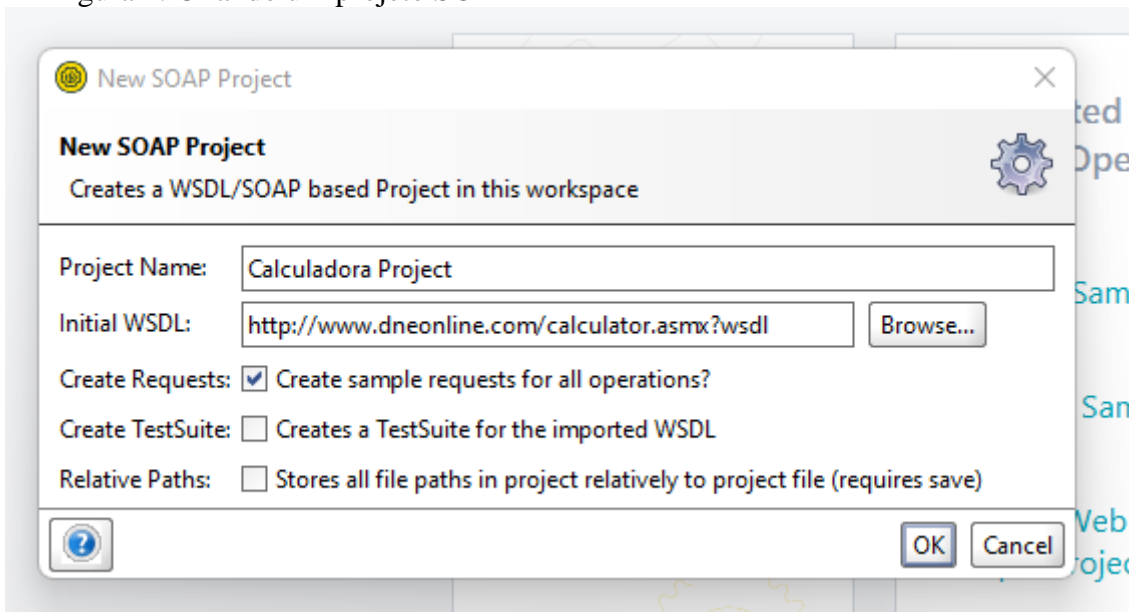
New SOAP Project

New SOAP Project
Creates a WSDL/SOAP based Project in this workspace

Project Name: Calculadora Project
Initial WSDL: http://www.dneonline.com/calculator.asmx?wsdl Browse...
Create Requests: Create sample requests for all operations?
Create TestSuite: Creates a TestSuite for the imported WSDL
Relative Paths: Stores all file paths in project relatively to project file (requires save)

OK Cancel

ted
Ope
Sam
Sam
Web
roje